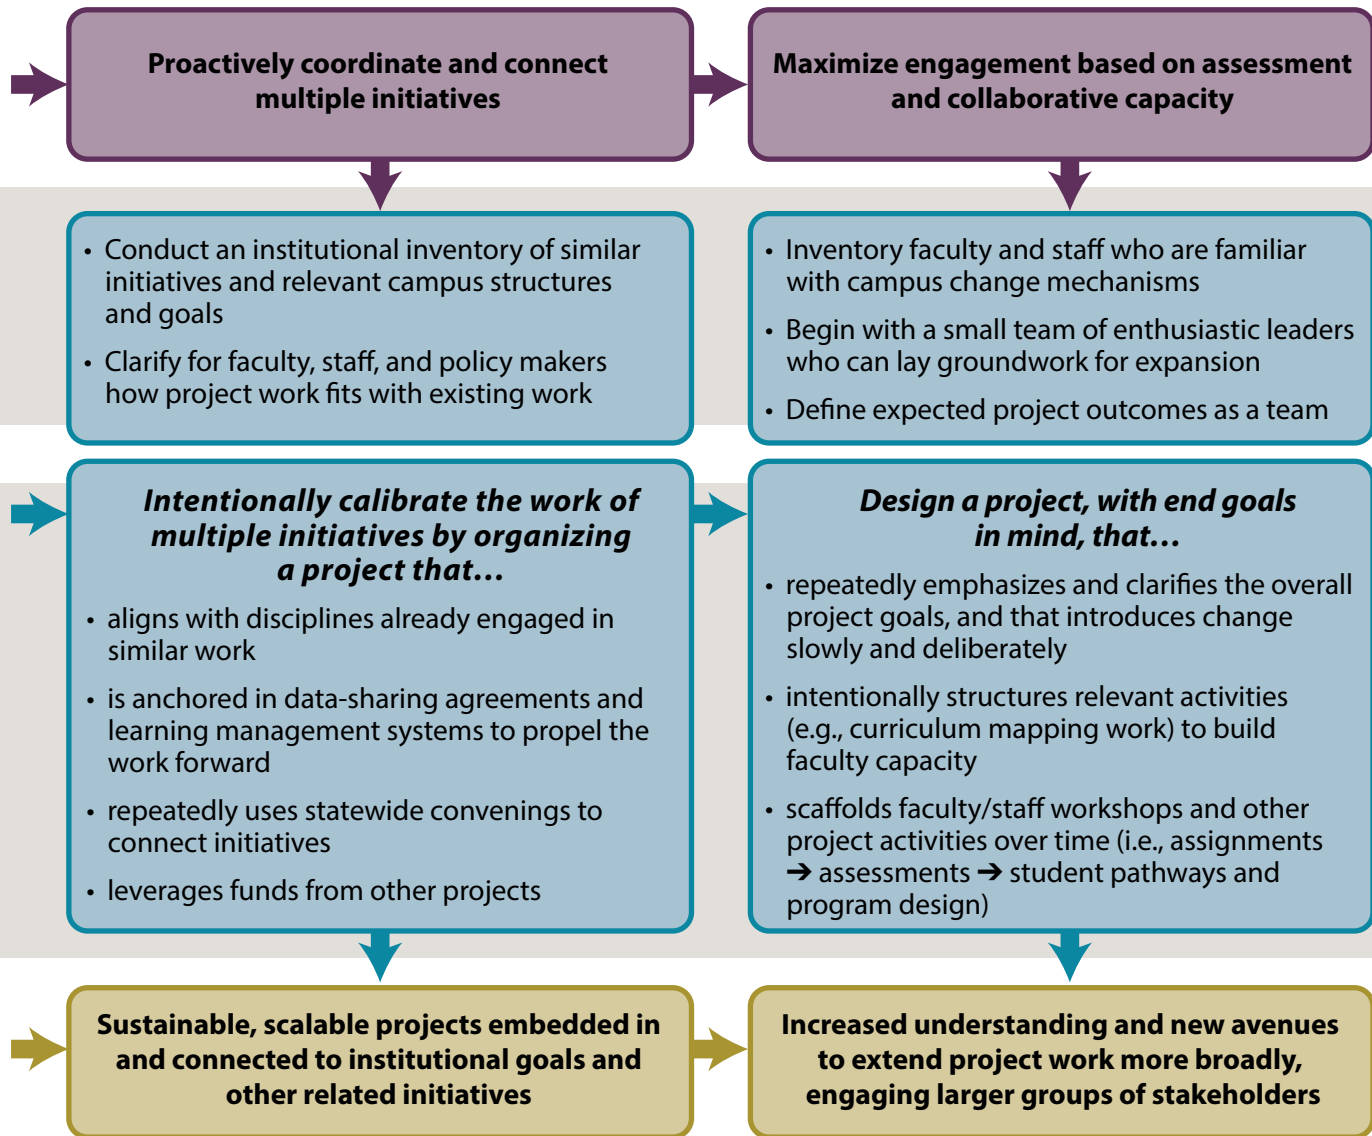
**Proactively coordinate and connect multiple initiatives**

**Maximize engagement based on assessment and collaborative capacity**

- Conduct an institutional inventory of similar initiatives and relevant campus structures and goals
- Clarify for faculty, staff, and policy makers how project work fits with existing work

- Inventory faculty and staff who are familiar with campus change mechanisms
- Begin with a small team of enthusiastic leaders who can lay groundwork for expansion
- Define expected project outcomes as a team

***Intentionally calibrate the work of multiple initiatives by organizing a project that…***

- aligns with disciplines already engaged in similar work
- is anchored in data-sharing agreements and learning management systems to propel the work forward
- repeatedly uses statewide convenings to connect initiatives
- leverages funds from other projects

***Design a project, with end goals in mind, that…***

- repeatedly emphasizes and clarifies the overall project goals, and that introduces change slowly and deliberately
- intentionally structures relevant activities (e.g., curriculum mapping work) to build faculty capacity
- scaffolds faculty/staff workshops and other project activities over time (i.e., assignments ➔ assessments ➔ student pathways and program design)

**Sustainable, scalable projects embedded in and connected to institutional goals and other related initiatives**

**Increased understanding and new avenues to extend project work more broadly, engaging larger groups of stakeholders**